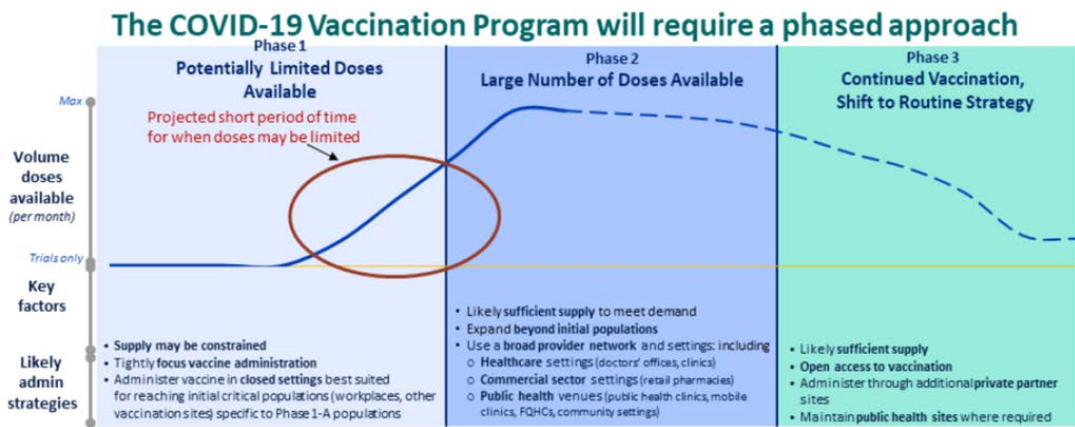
The COVID-19 Vaccination Program will require a phased approach

Phase 1
Potentially Limited Doses Available

Phase 2
Large Number of Doses Available

Phase 3
Continued Vaccination, Shift to Routine Strategy

Max

Projected short period of time for when doses may be limited

Volume doses available (per month)

Trials only

Key factors

Likely admin strategies

• Supply may be constrained
• Tightly focus vaccine administration
• Administer vaccine in closed settings best suited for reaching initial critical populations (workplaces, other vaccination sites) specific to Phase 1-A populations

• Likely sufficient supply to meet demand
• Expand beyond initial populations
• Use a broad provider network and settings: including
o Healthcare settings (doctors' offices, clinics)
o Commercial sector settings (retail pharmacies)
o Public health venues (public health clinics, mobile clinics, FQHCs, community settings)

• Likely sufficient supply
• Open access to vaccination
• Administer through additional private partner sites
• Maintain public health sites where required